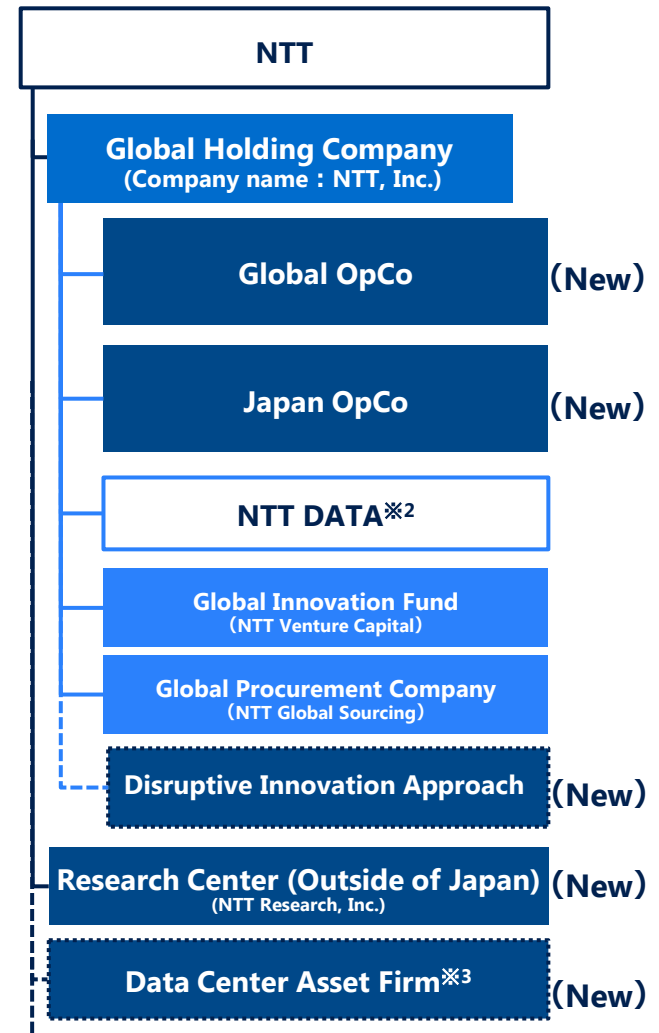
NTT

Global Holding Company
(Company name : NTT, Inc.)

Global OpCo (New)

Japan OpCo (New)

NTT DATA※2

Global Innovation Fund
(NTT Venture Capital)

Global Procurement Company
(NTT Global Sourcing)

Disruptive Innovation Approach (New)

Research Center (Outside of Japan) (New)
(NTT Research, Inc.)

Data Center Asset Firm※3 (New)